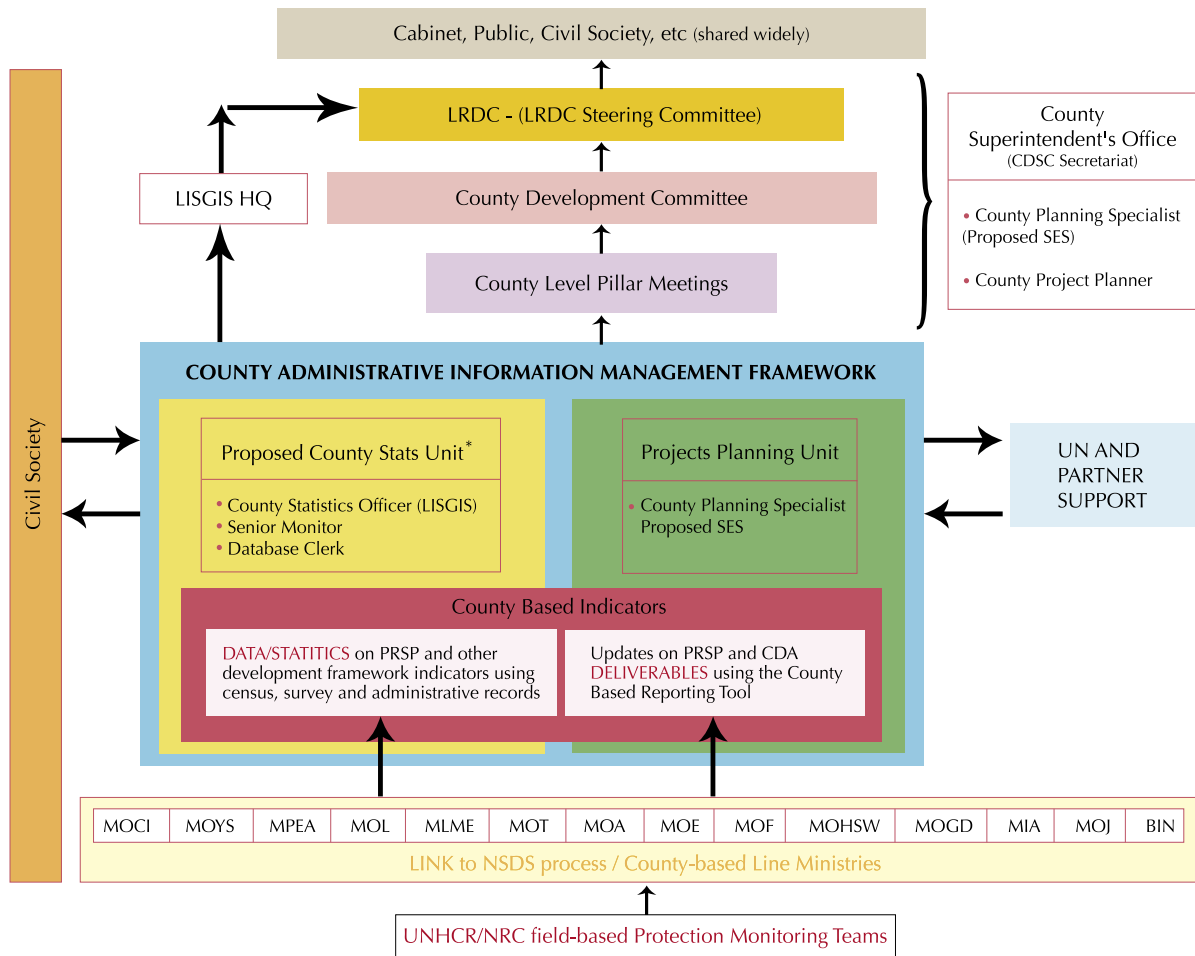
Cabinet, Public, Civil Society, etc (shared widely)

LRDC - (LRDC Steering Committee)

LISGIS HQ

County Development Committee

County Level Pillar Meetings

County Superintendent's Office (CDSC Secretariat)

• County Planning Specialist (Proposed SES)

• County Project Planner

Civil Society

COUNTY ADMINISTRATIVE INFORMATION MANAGEMENT FRAMEWORK

Proposed County Stats Unit*

• County Statistics Officer (LISGIS)
• Senior Monitor
• Database Clerk

Projects Planning Unit

• County Planning Specialist Proposed SES

UN AND PARTNER SUPPORT

County Based Indicators

DATA/STATITICS on PRSP and other development framework indicators using census, survey and administrative records

Updates on PRSP and CDA DELIVERABLES using the County Based Reporting Tool

| MOCI | MOYS | MPEA | MOL | MLME | MOT | MOA | MOE | MOF | MOHSW | MOGD | MIA | MOJ | BIN |
|---|---|---|---|---|---|---|---|---|---|---|---|---|---|

LINK to NSDS process / County-based Line Ministries

UNHCR/NRC field-based Protection Monitoring Teams